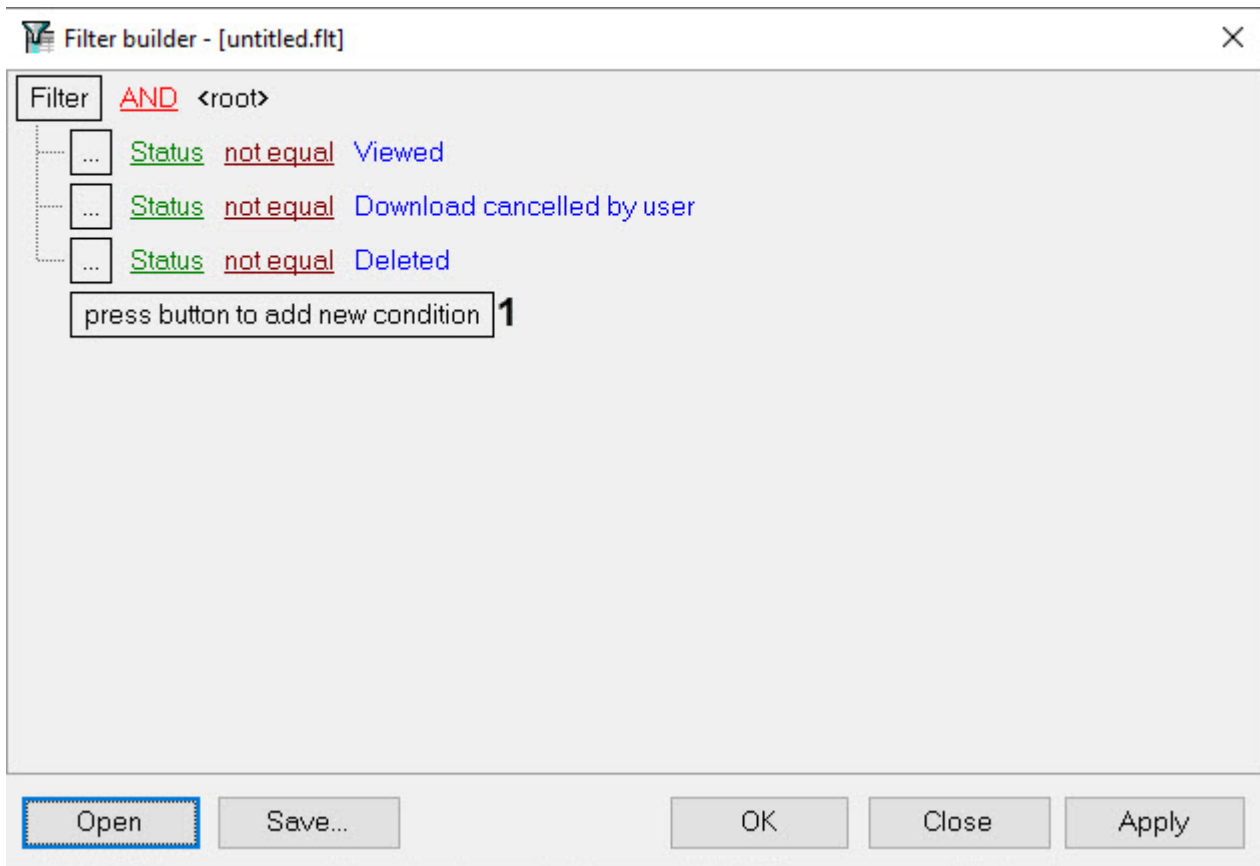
Filter builder - [untitled.flt]

Filter AND <root>

... Status not equal Viewed

... Status not equal Download cancelled by user

... Status not equal Deleted

press button to add new condition 1

Open Save... OK Close Apply